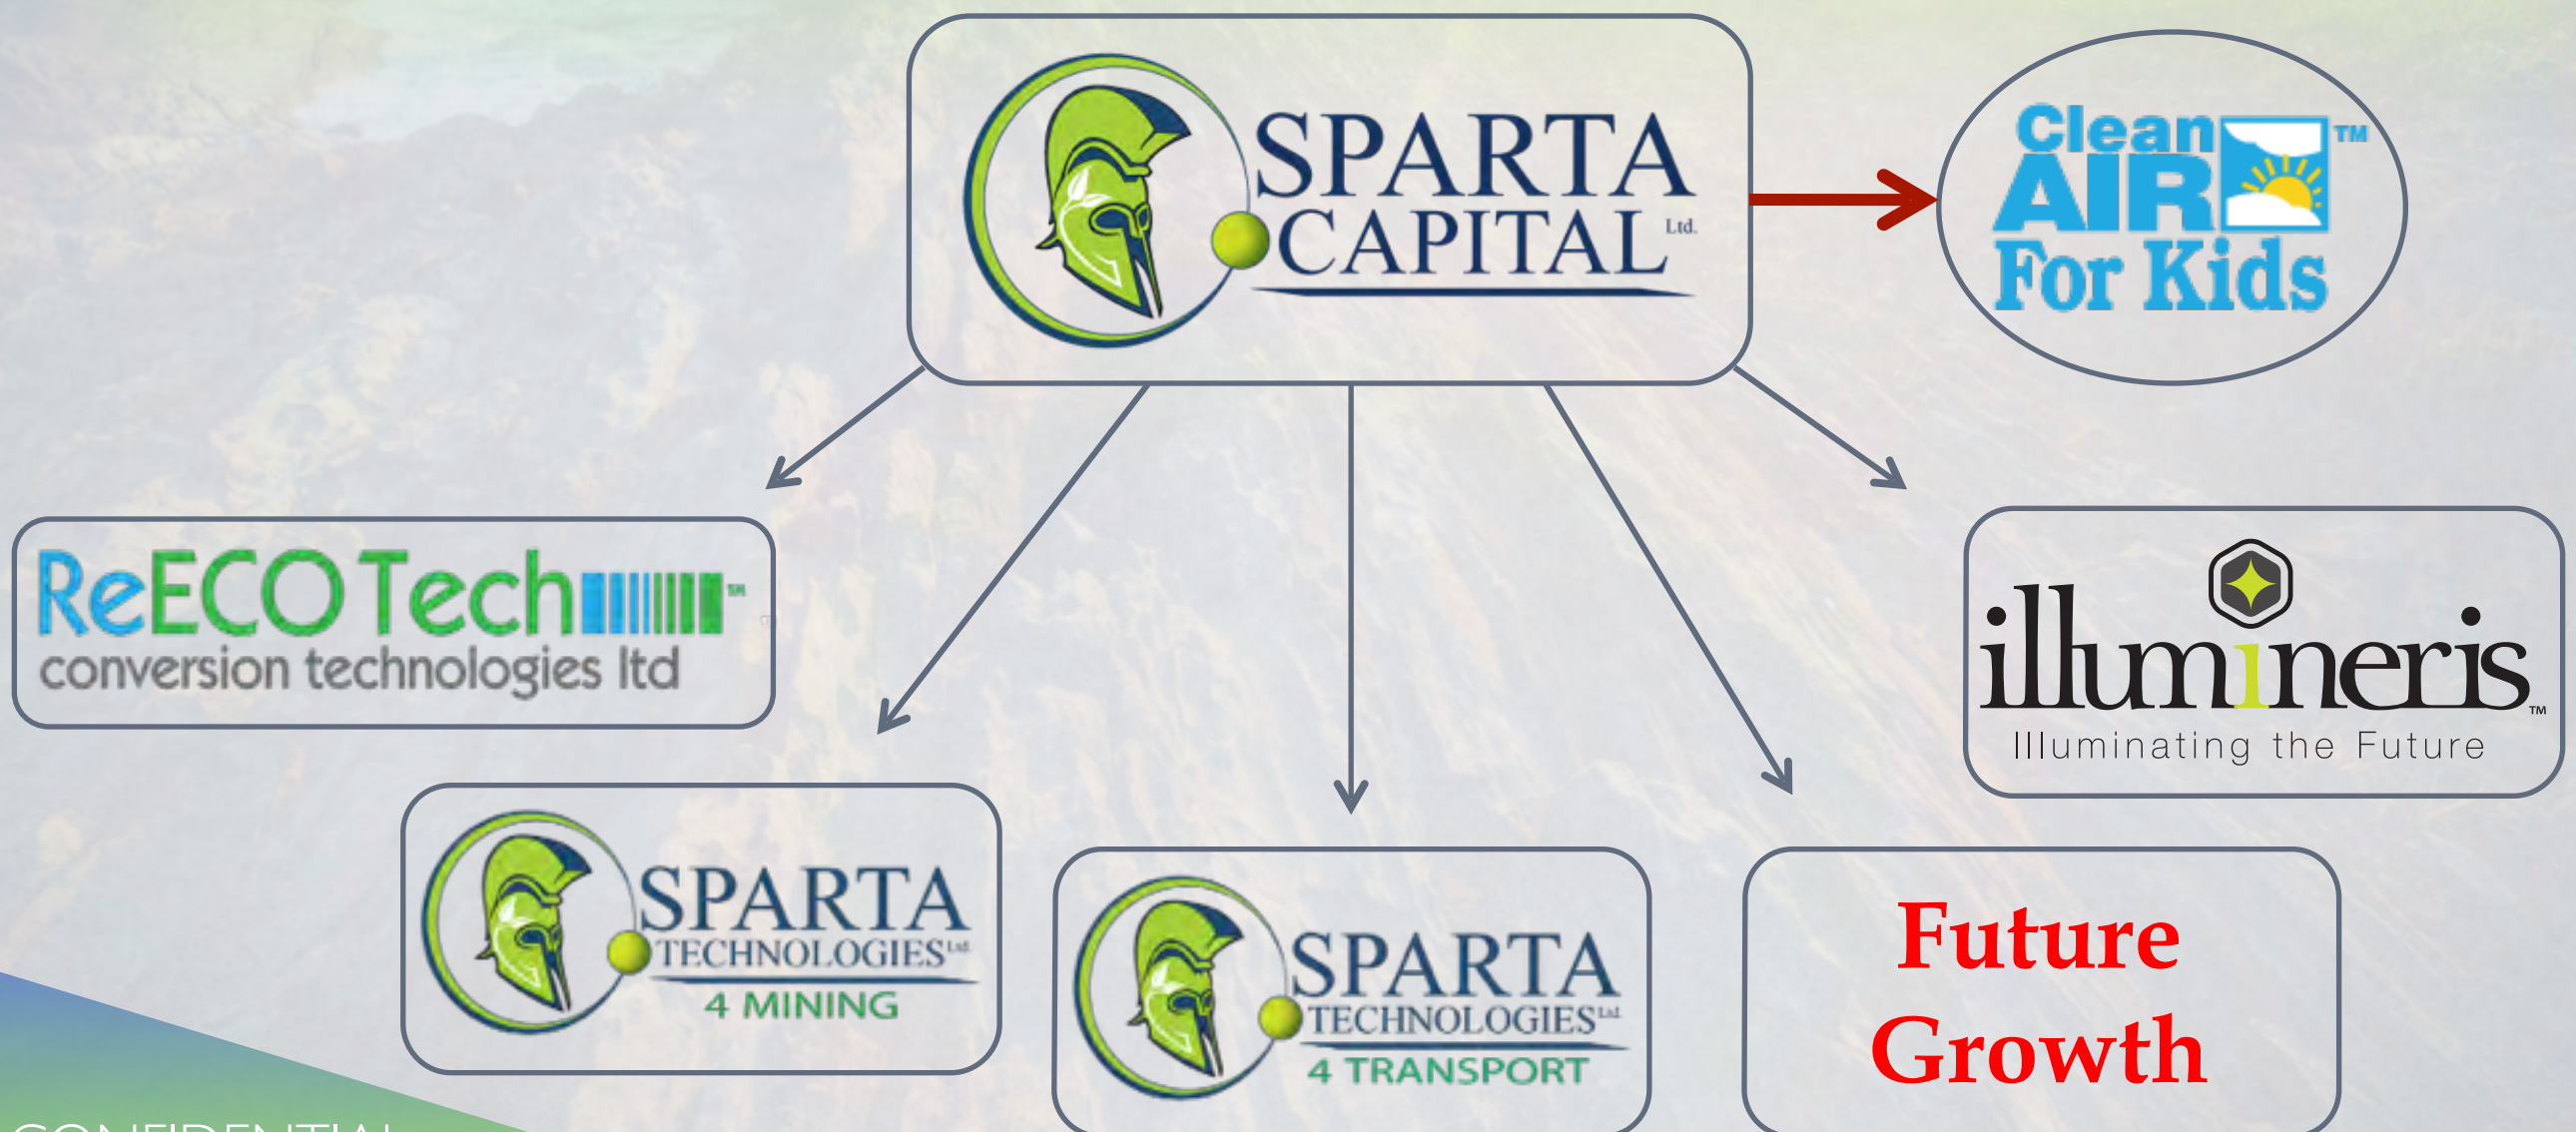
SPARTA CAPITAL Ltd.

Clean AIR For Kids TM

ReECO Tech
conversion technologies ltd

illumineris TM
Illuminating the Future

SPARTA TECHNOLOGIES Ltd
4 MINING

SPARTA TECHNOLOGIES Ltd
4 TRANSPORT

Future Growth

CONFIDENTIAL